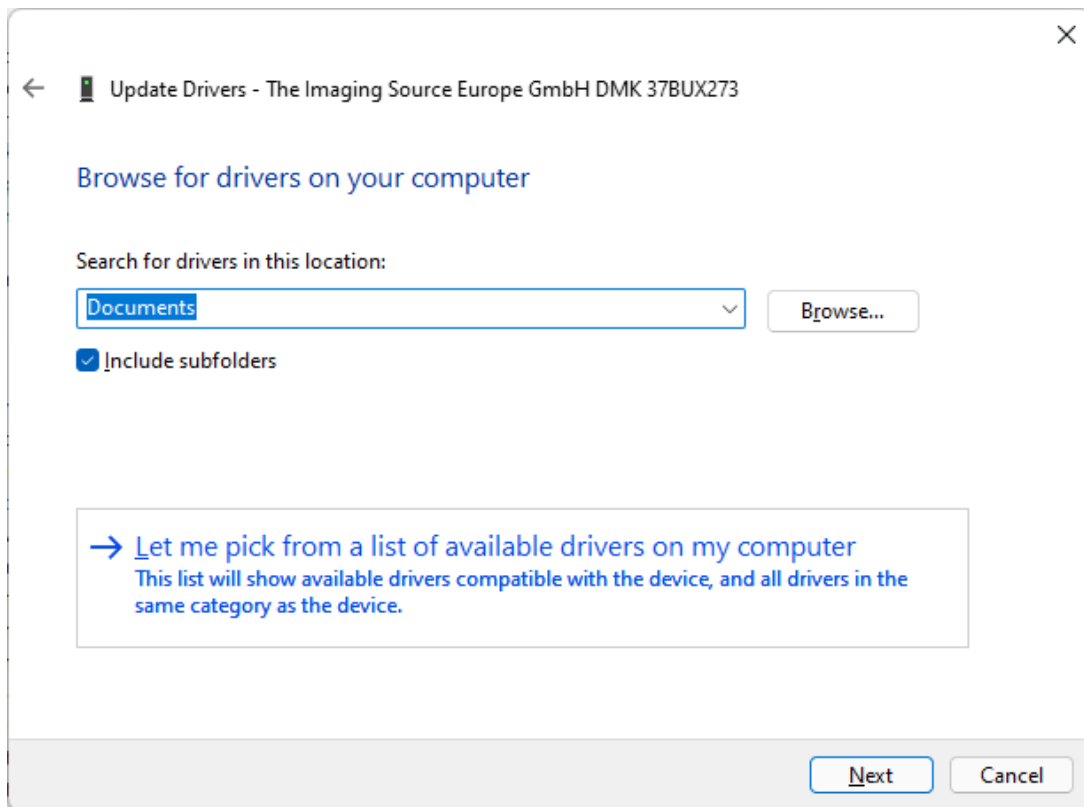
Update Drivers - The Imaging Source Europe GmbH DMK 37BUX273

Browse for drivers on your computer

Search for drivers in this location:

Documents

Browse...

Include subfolders

→ Let me pick from a list of available drivers on my computer
This list will show available drivers compatible with the device, and all drivers in the same category as the device.

Next

Cancel